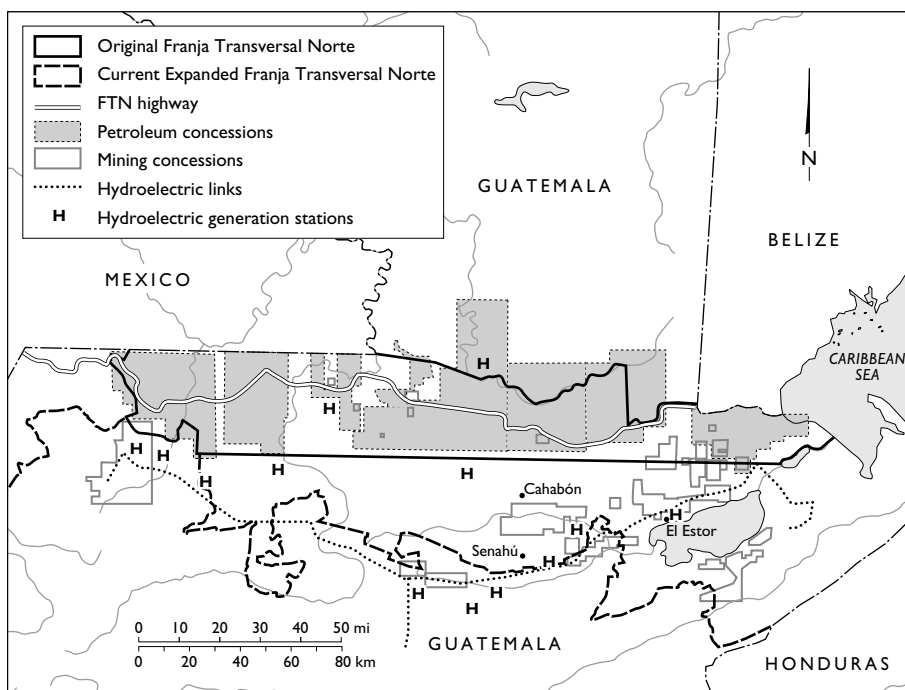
Original Franja Transversal Norte
Current Expanded Franja Transversal Norte
FTN highway
Petroleum concessions
Mining concessions
Hydroelectric links
H Hydroelectric generation stations

N

GUATEMALA

BELIZE

MEXICO

CARIBBEAN SEA

H
H
H
H
H
H
H
H

Cahabón

El Estor

Senahú

H
H
H
H
H
H
H

0 10 20 30 40 50 mi
0 20 40 60 80 km

GUATEMALA

HONDURAS